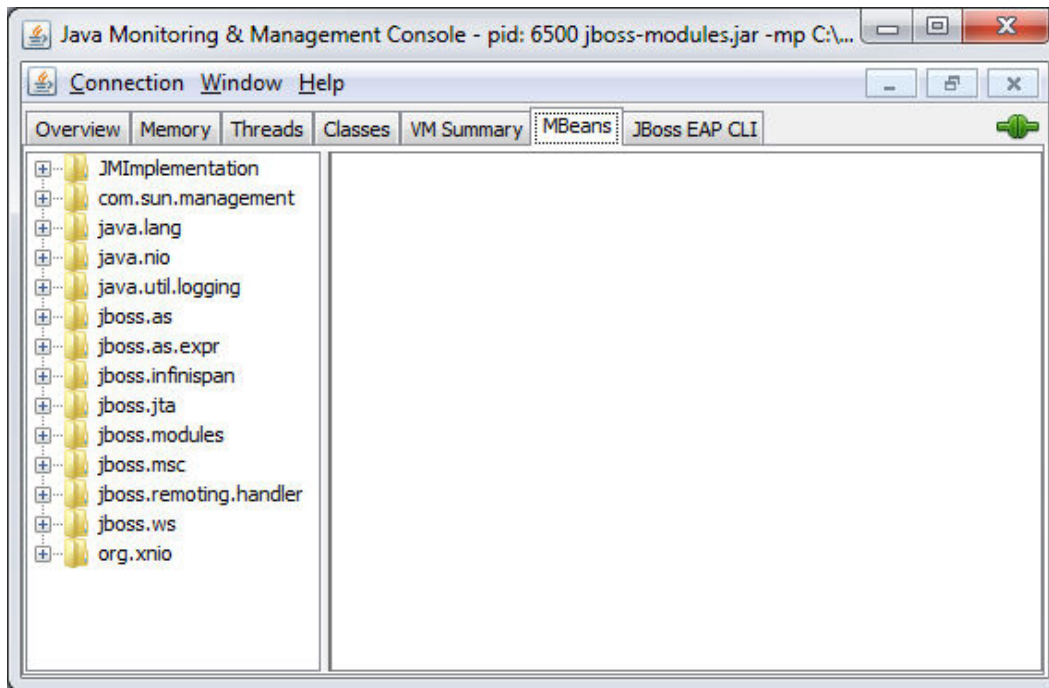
Java Monitoring & Management Console - pid: 6500 jboss-modules.jar -mp C:\...

Connection Window Help

Overview Memory Threads Classes VM Summary MBeans JBoss EAP CLI

JMImplementation
com.sun.management
java.lang
java.nio
java.util.logging
jboss.as
jboss.as.expr
jboss.infinispan
jboss.jta
jboss.modules
jboss.msc
jboss.remoting.handler
jboss.ws
org.xnio